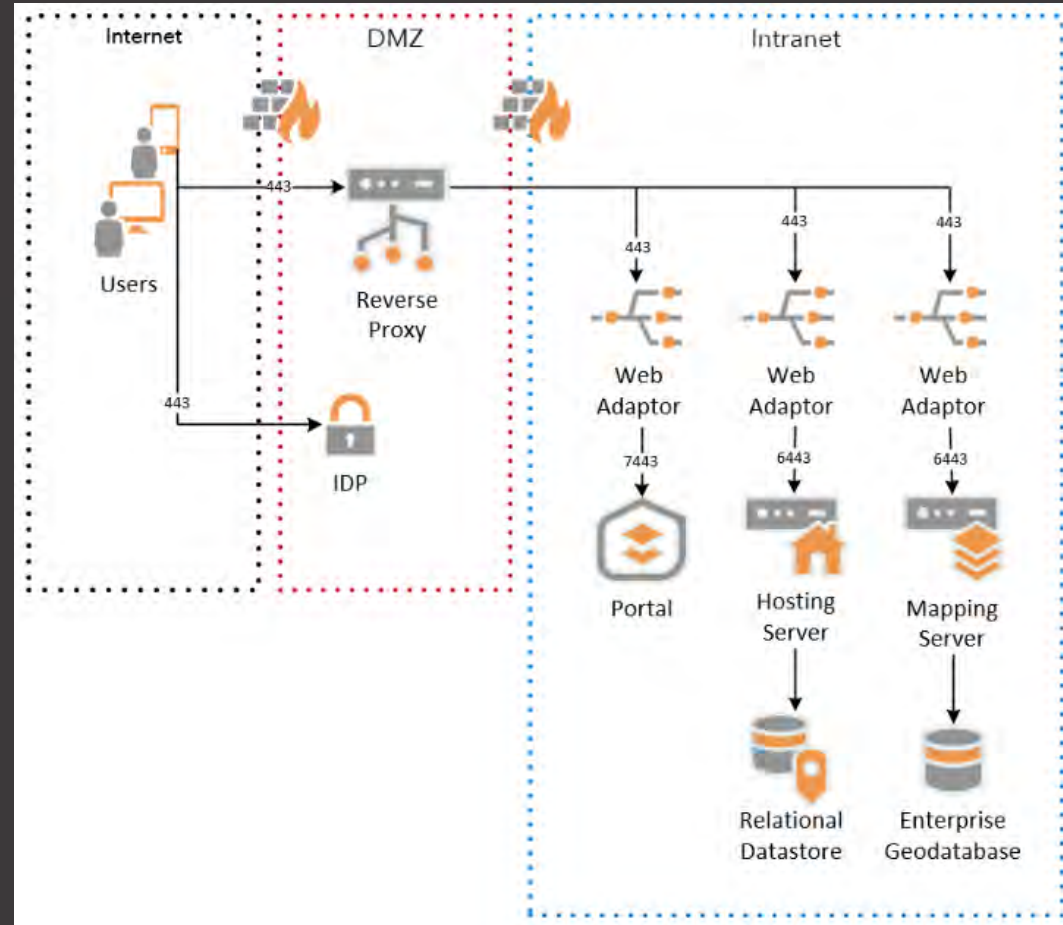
Internet

DMZ

Intranet

Users

443

Reverse Proxy

443

IDP

443

443

443

Web Adaptor

Web Adaptor

Web Adaptor

7443

6443

6443

Portal

Hosting Server

Mapping Server

Relational Datastore

Enterprise Geodatabase